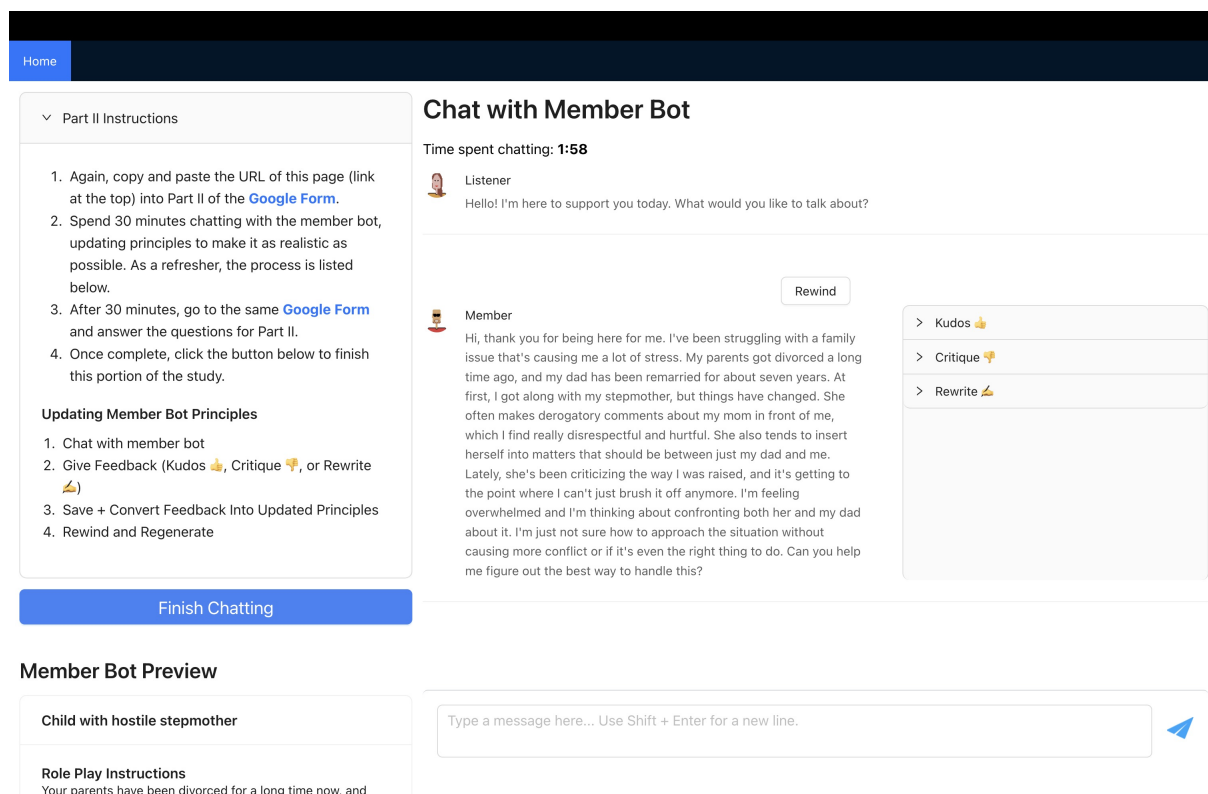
Home

Part II Instructions

1. Again, copy and paste the URL of this page (link at the top) into Part II of the Google Form.
2. Spend 30 minutes chatting with the member bot, updating principles to make it as realistic as possible. As a refresher, the process is listed below.
3. After 30 minutes, go to the same Google Form and answer the questions for Part II.
4. Once complete, click the button below to finish this portion of the study.

Updating Member Bot Principles

1. Chat with member bot
2. Give Feedback (Kudos 👍, Critique 👎, or Rewrite ✍️)
3. Save + Convert Feedback Into Updated Principles
4. Rewind and Regenerate

Finish Chatting

Member Bot Preview

Child with hostile stepmother

Role Play Instructions
Your parents have been divorced for a long time now, and

Chat with Member Bot

Time spent chatting: 1:58

Listener
Hello! I'm here to support you today. What would you like to talk about?

Rewind

Member
Hi, thank you for being here for me. I've been struggling with a family issue that's causing me a lot of stress. My parents got divorced a long time ago, and my dad has been remarried for about seven years. At first, I got along with my stepmother, but things have changed. She often makes derogatory comments about my mom in front of me, which I find really disrespectful and hurtful. She also tends to insert herself into matters that should be between just my dad and me. Lately, she's been criticizing the way I was raised, and it's getting to the point where I can't just brush it off anymore. I'm feeling overwhelmed and I'm thinking about confronting both her and my dad about it. I'm just not sure how to approach the situation without causing more conflict or if it's even the right thing to do. Can you help me figure out the best way to handle this?

Kudos 👍
Critique 👎
Rewrite ✍️

Type a message here... Use Shift + Enter for a new line.